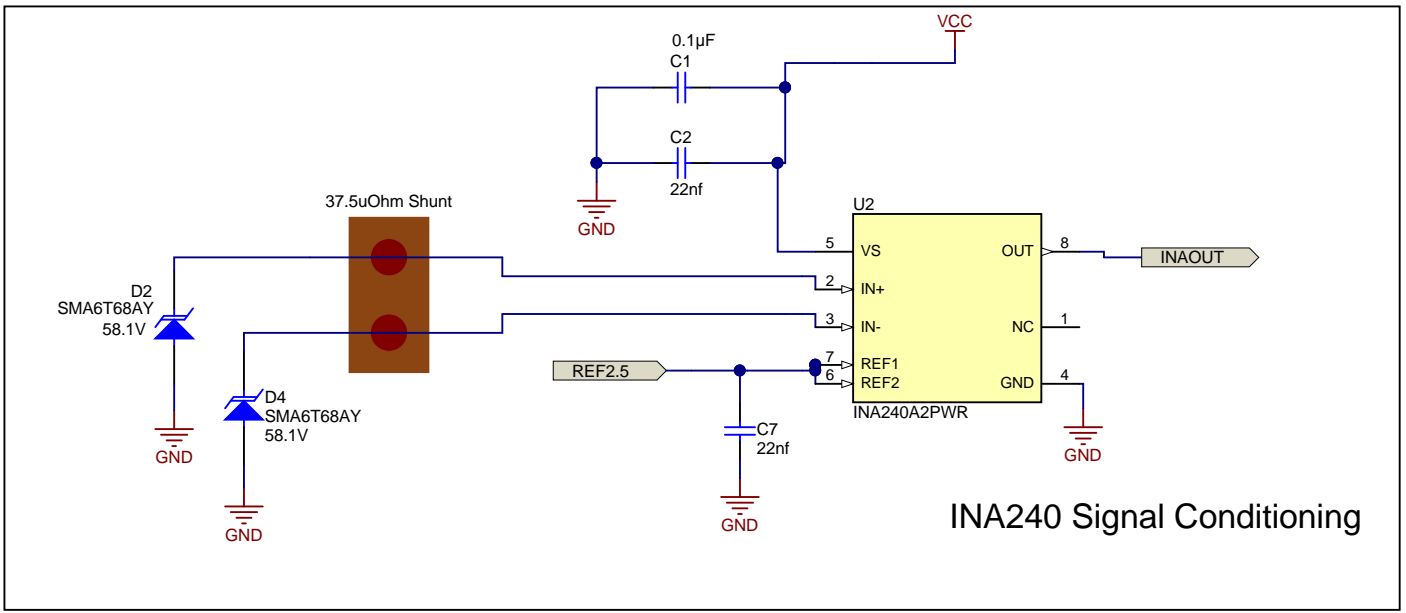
VCC
0.1µF
C1
C2
22nf
GND
37.5uOhm Shunt
U2
5 VS
OUT 8
INAOUT
D2
SMA6T68AY
58.1V
2 IN+
3 IN-
NC 1
REF2.5
7 REF1
6 REF2
GND 4
INA240A2PWR
D4
SMA6T68AY
58.1V
C7
22nf
GND
GND
GND
GND
INA240 Signal Conditioning